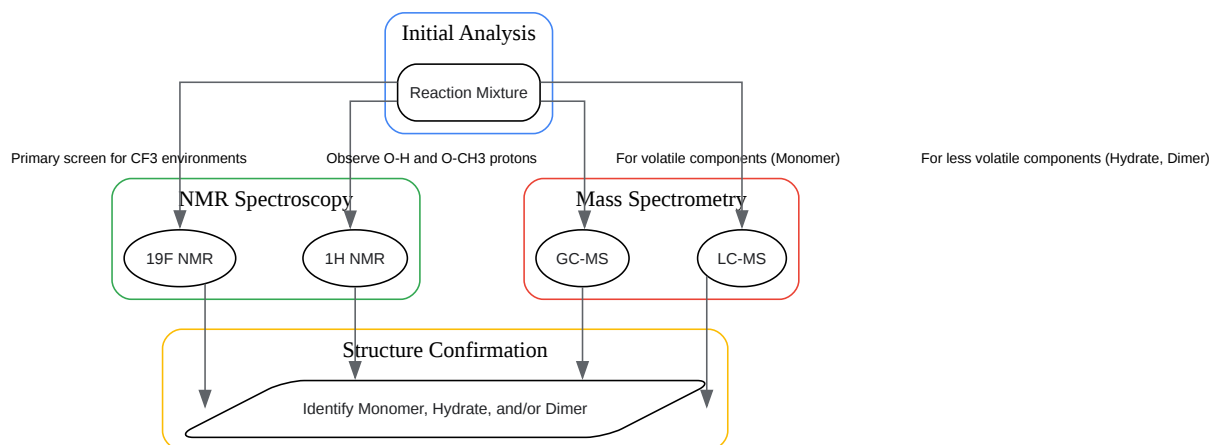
Initial Analysis

Reaction Mixture

Primary screen for CF3 environments

Observe O-H and O-CH3 protons

For volatile components (Monomer)

For less volatile components (Hydrate, Dimer)

NMR Spectroscopy

19F NMR

1H NMR

Mass Spectrometry

GC-MS

LC-MS

Structure Confirmation

Identify Monomer, Hydrate, and/or Dimer